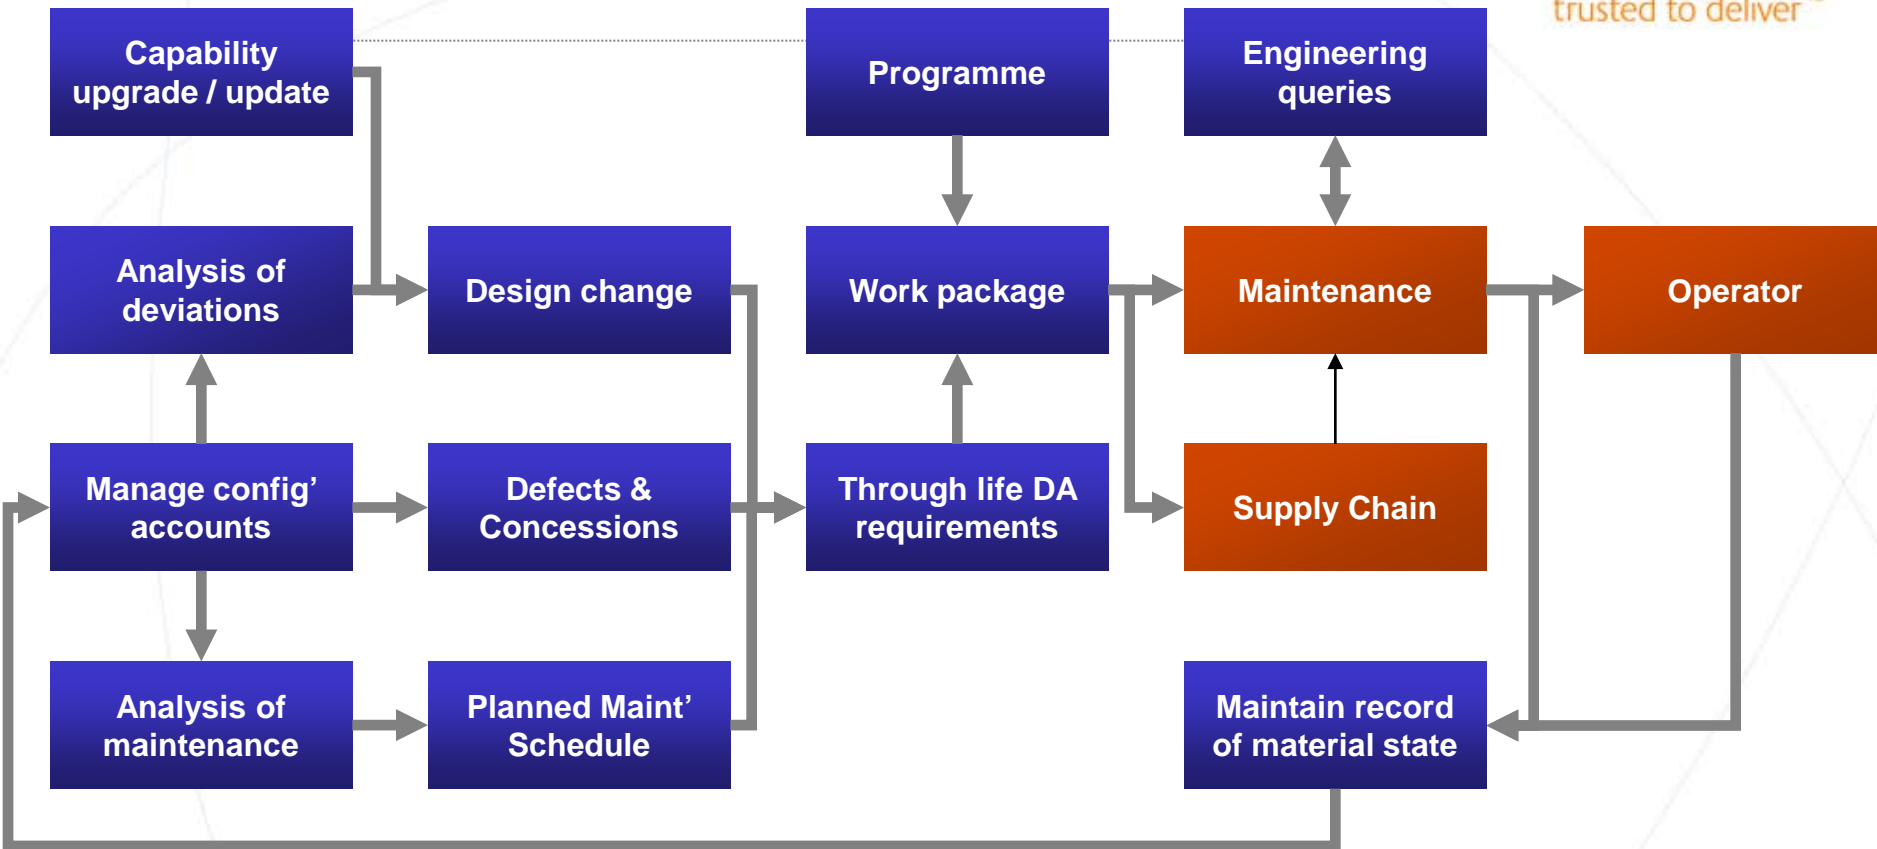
trusted to deliver

Capability upgrade / update

Programme

Engineering queries

Analysis of deviations

Design change

Work package

Maintenance

Operator

Manage config' accounts

Defects & Concessions

Through life DA requirements

Supply Chain

Analysis of maintenance

Planned Maint' Schedule

Maintain record of material state